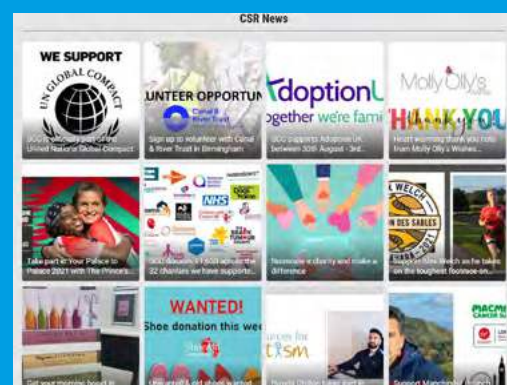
CSR News

WE SUPPORT
UN GLOBAL COMPACT
SCG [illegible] United Nations Global Compact

UNTEER OPPORTUN
Canal & River Trust
Sign up to volunteer with Canal & River Trust in Birmingham

AdoptionU
ogether we're fami
SCG supports Adoption UK between 30th August - 3rd...

Molly Olly's
THANK YOU
Heart warming thank you note from Molly Olly's Wishes...

Take part in Your Palace to Palace 2021 with The Prince's...

NHS
SCG donates £1,600 across the 32 charities we have supporte...

Nominate a charity and make a difference

WELCH
DES SABLES
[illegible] Welch as he takes on the toughest footrace on...

Get your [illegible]

WANTED!
Shoe donation this we
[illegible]

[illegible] for
tism
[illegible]

Support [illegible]
MACM
CANCER SU